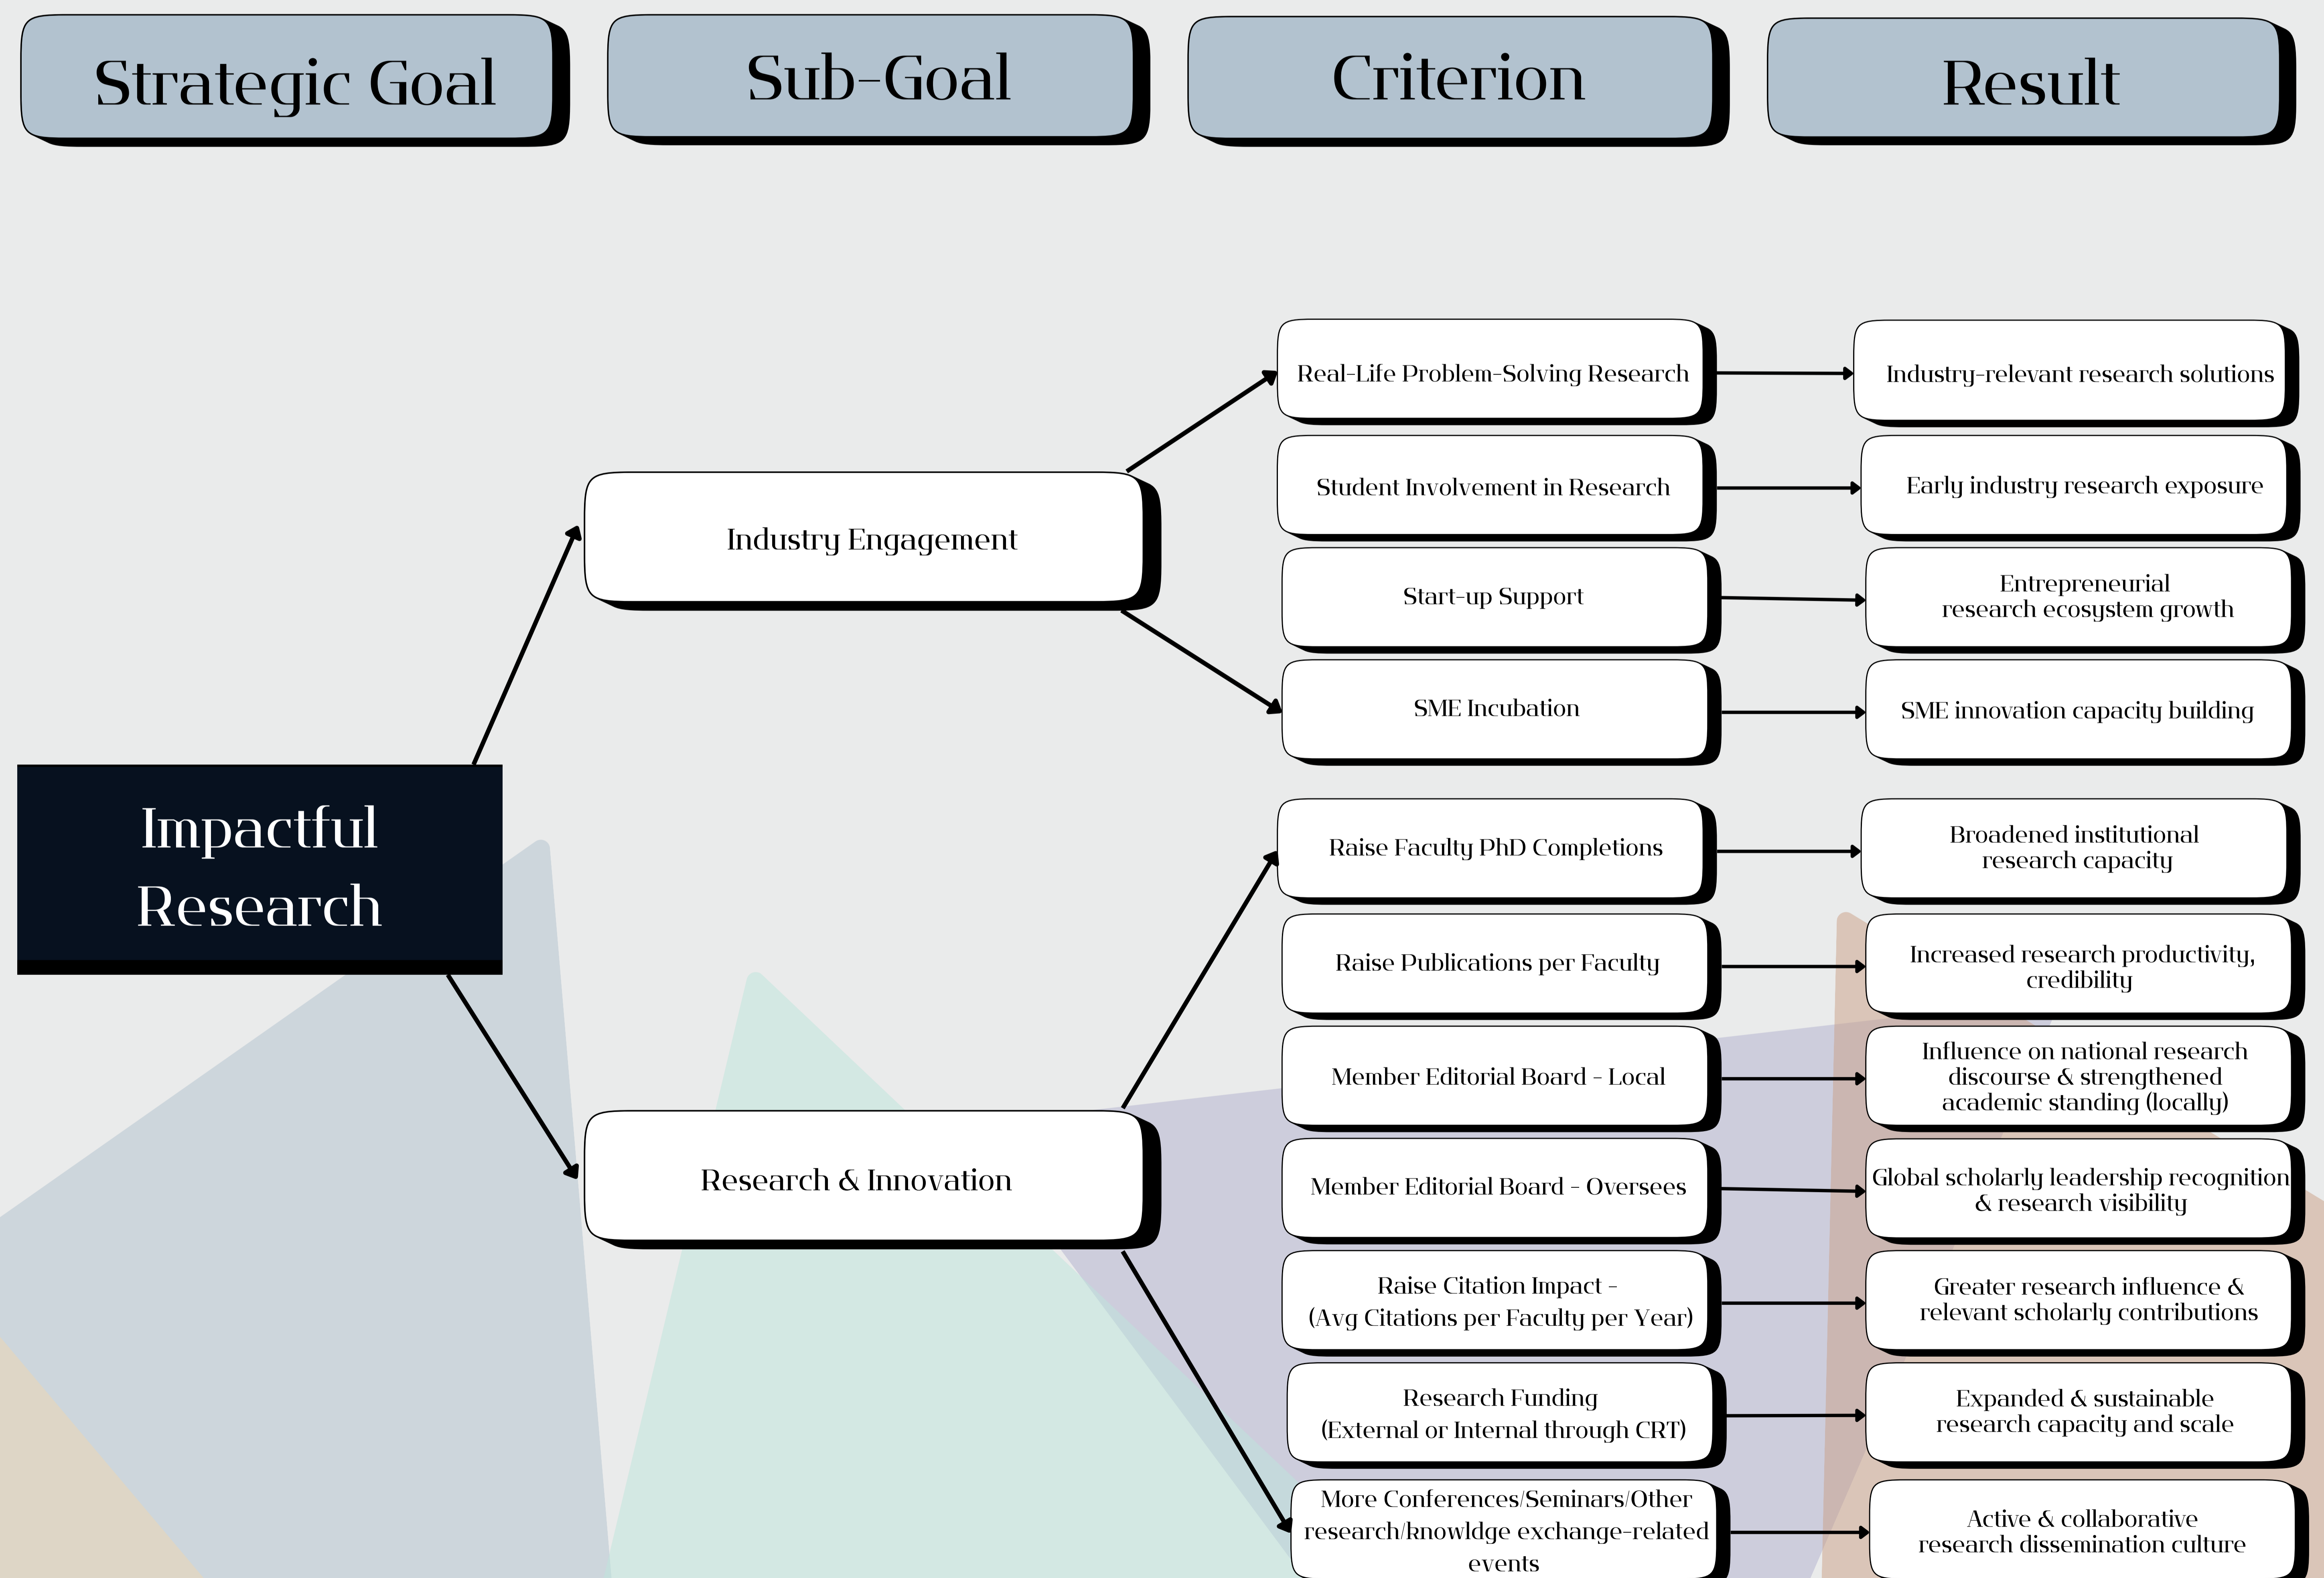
Strategic Goal

Sub-Goal

Criterion

Result

Impactful Research

Industry Engagement

Research & Innovation

Real-Life Problem-Solving Research

Industry-relevant research solutions

Student Involvement in Research

Early industry research exposure

Start-up Support

Entrepreneurial research ecosystem growth

SME Incubation

SME innovation capacity building

Raise Faculty PhD Completions

Broadened institutional research capacity

Raise Publications per Faculty

Increased research productivity, credibility

Member Editorial Board - Local

Influence on national research discourse & strengthened academic standing (locally)

Member Editorial Board - Oversees

Global scholarly leadership recognition & research visibility

Raise Citation Impact - (Avg Citations per Faculty per Year)

Greater research influence & relevant scholarly contributions

Research Funding (External or Internal through CRT)

Expanded & sustainable research capacity and scale

More Conferences/Seminars/Other research/knowldge exchange-related events

Active & collaborative research dissemination culture